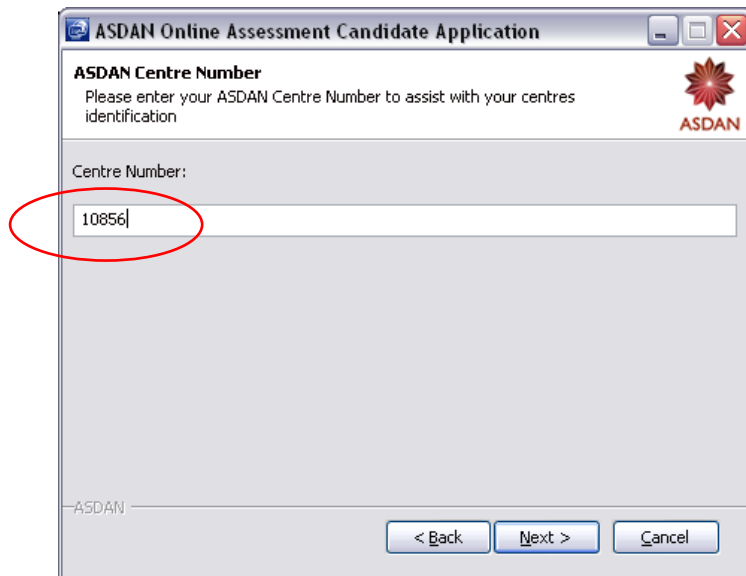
ASDAN Online Assessment Candidate Application

ASDAN Centre Number

Please enter your ASDAN Centre Number to assist with your centres identification

ASDAN

Centre Number:

10856

ASDAN

< Back

Next >

Cancel